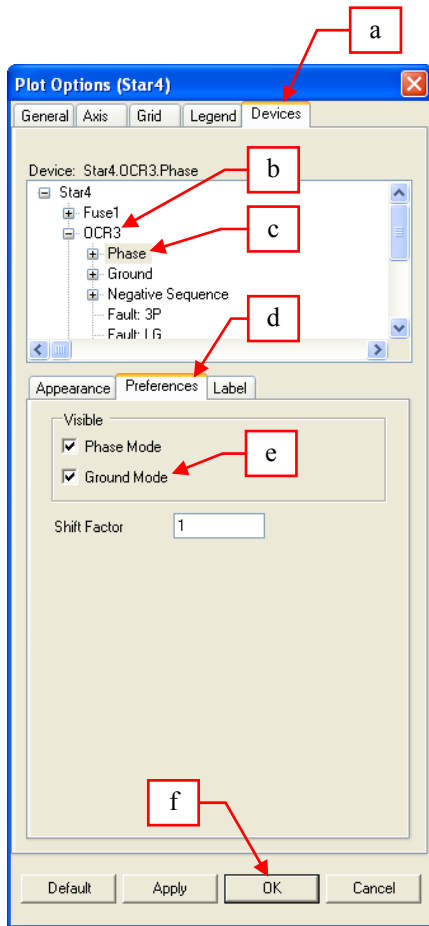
a

Plot Options (Star4)

General Axis Grid Legend Devices

Device: Star4.OCR3.Phase

b

Star4
Fuse1
OCR3
c
Phase
Ground
Negative Sequence
Fault: 3P
Fault: LG

d

Appearance Preferences Label

Visible
Phase Mode
Ground Mode
e

Shift Factor 1

f

Default Apply OK Cancel